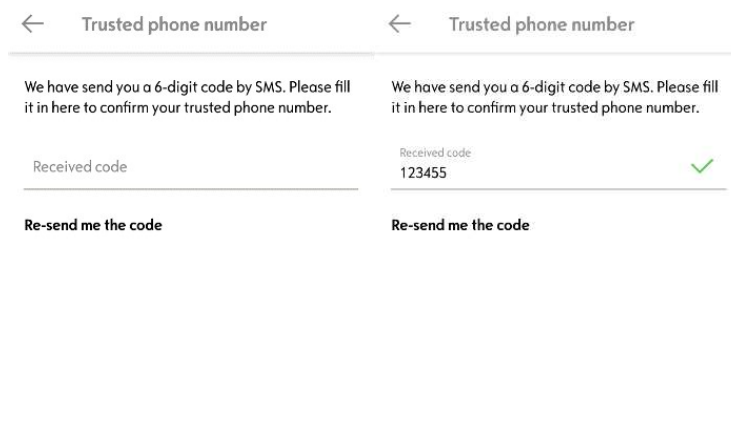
Trusted phone number

We have send you a 6-digit code by SMS. Please fill it in here to confirm your trusted phone number.

Received code

Re-send me the code

Trusted phone number

We have send you a 6-digit code by SMS. Please fill it in here to confirm your trusted phone number.

Received code
123455

Re-send me the code